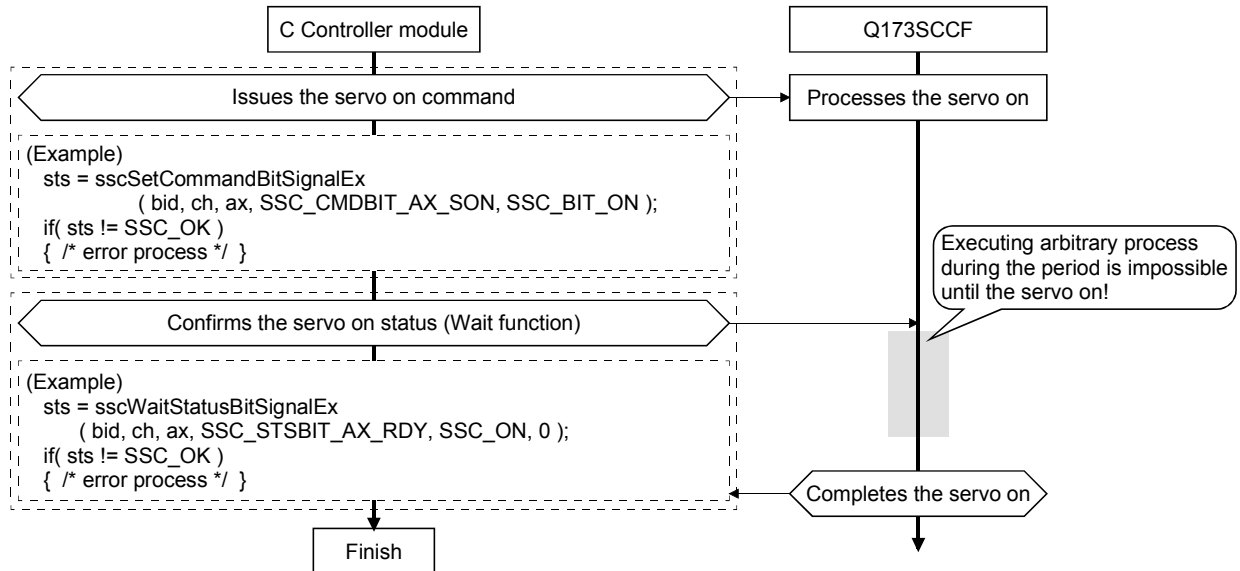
C Controller module

Q173SCCF

Issues the servo on command

Processes the servo on

(Example)
sts = sscSetCommandBitSignalEx
( bid, ch, ax, SSC_CMDBIT_AX_SON, SSC_BIT_ON );
if( sts != SSC_OK )
{ /* error process */ }

Executing arbitrary process during the period is impossible until the servo on!

Confirms the servo on status (Wait function)

(Example)
sts = sscWaitStatusBitSignalEx
( bid, ch, ax, SSC_STSBIT_AX_RDY, SSC_ON, 0 );
if( sts != SSC_OK )
{ /* error process */ }

Completes the servo on

Finish